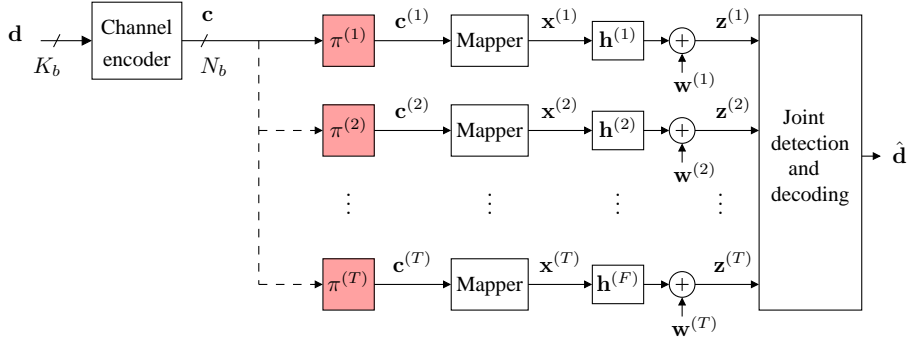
$\mathbf{d}$

$K_b$

Channel encoder

$\mathbf{c}$

$N_b$

$\pi^{(1)}$ $\mathbf{c}^{(1)}$ Mapper $\mathbf{x}^{(1)}$ $\mathbf{h}^{(1)}$ $+$ $\mathbf{z}^{(1)}$

$\mathbf{w}^{(1)}$

$\pi^{(2)}$ $\mathbf{c}^{(2)}$ Mapper $\mathbf{x}^{(2)}$ $\mathbf{h}^{(2)}$ $+$ $\mathbf{z}^{(2)}$

$\mathbf{w}^{(2)}$

$\vdots$ $\vdots$ $\vdots$ $\vdots$

$\pi^{(T)}$ $\mathbf{c}^{(T)}$ Mapper $\mathbf{x}^{(T)}$ $\mathbf{h}^{(F)}$ $+$ $\mathbf{z}^{(T)}$

$\mathbf{w}^{(T)}$

Joint detection and decoding

$\hat{\mathbf{d}}$